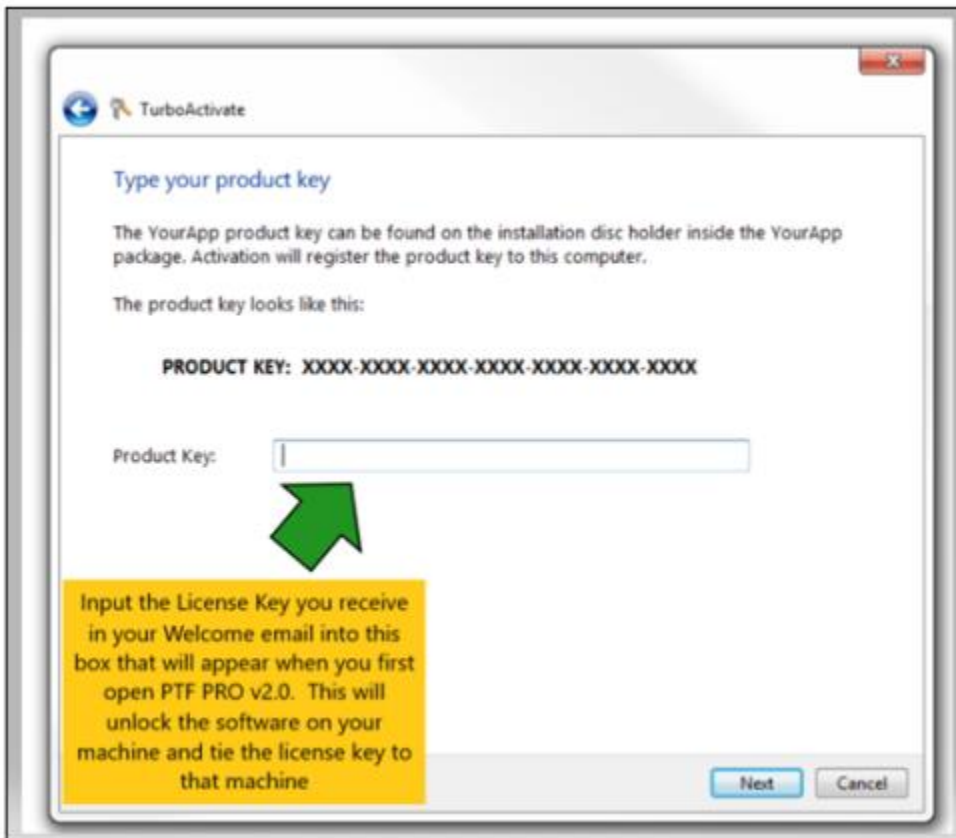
TurboActivate

Type your product key

The YourApp product key can be found on the installation disc holder inside the YourApp package. Activation will register the product key to this computer.

The product key looks like this:

PRODUCT KEY: XXXX-XXXX-XXXX-XXXX-XXXX-XXXX-XXXX

Product Key:

Input the License Key you receive in your Welcome email into this box that will appear when you first open PTF PRO v2.0. This will unlock the software on your machine and tie the license key to that machine

Next

Cancel